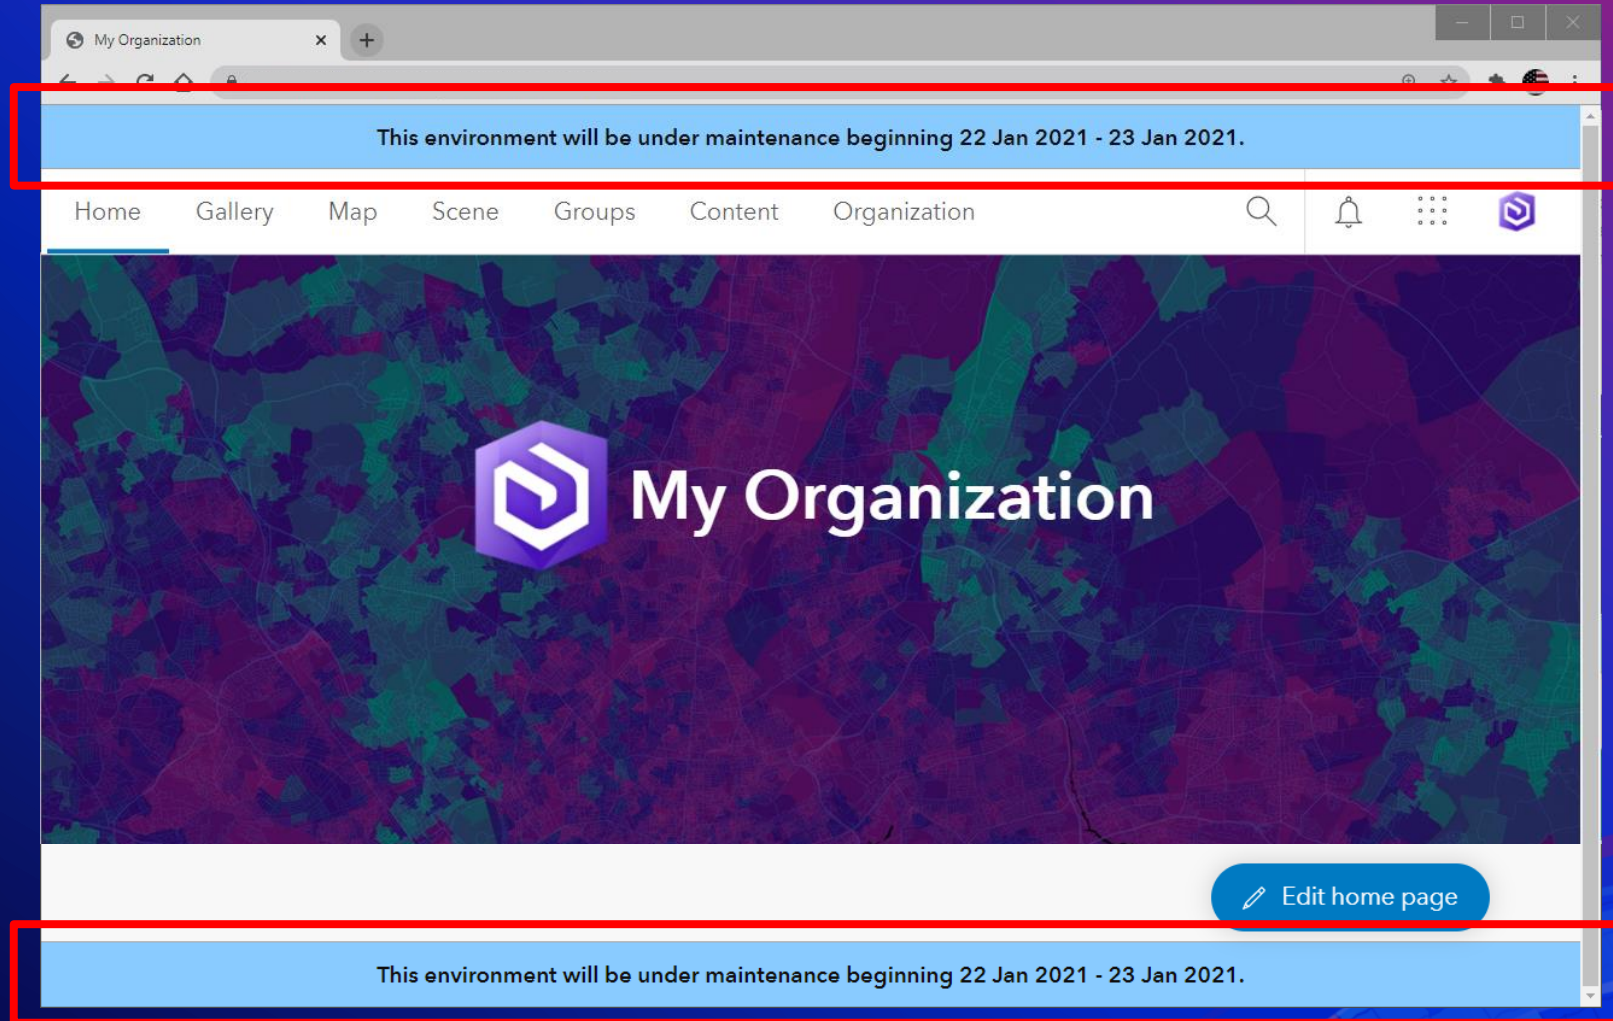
My Organization

This environment will be under maintenance beginning 22 Jan 2021 - 23 Jan 2021.

Home Gallery Map Scene Groups Content Organization

My Organization

Edit home page

This environment will be under maintenance beginning 22 Jan 2021 - 23 Jan 2021.